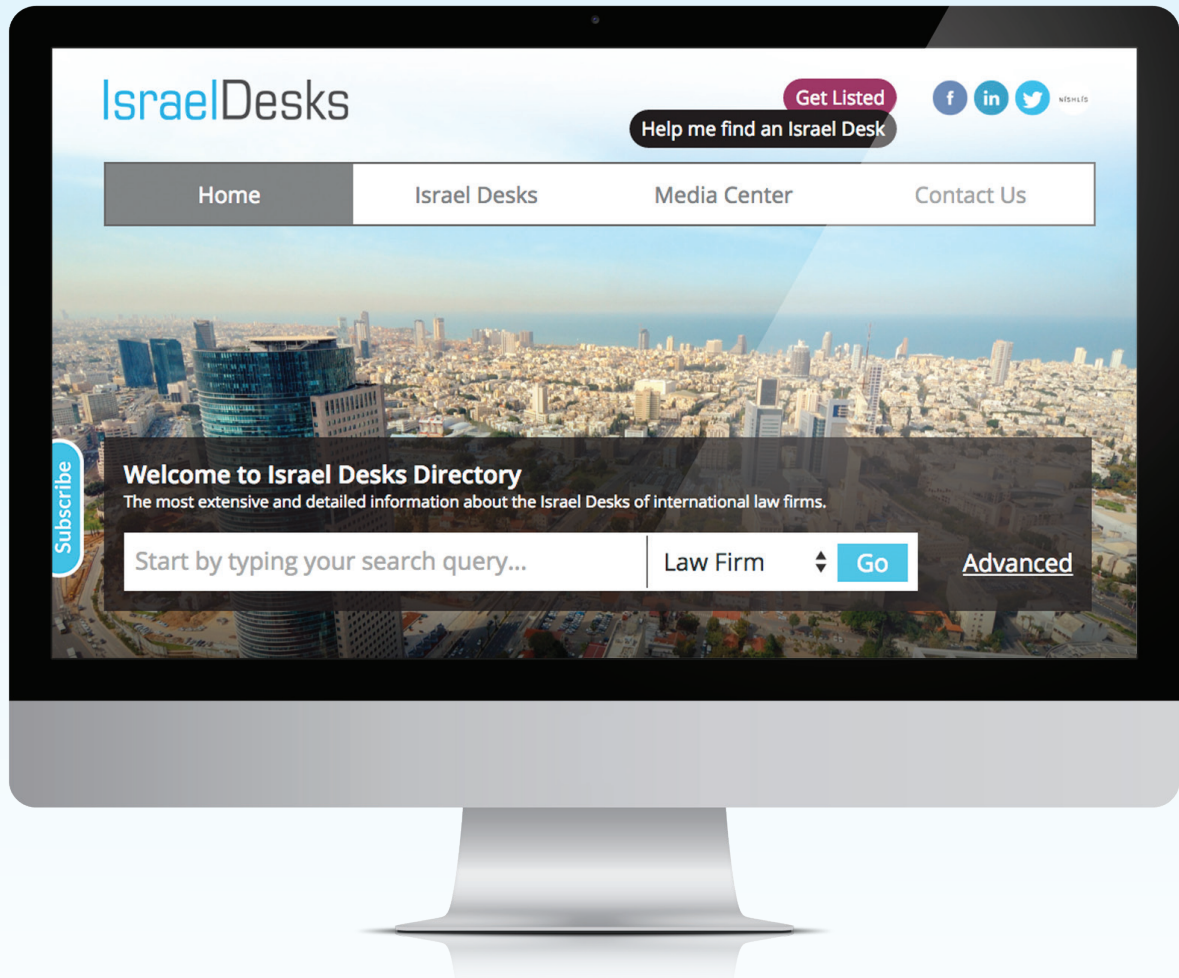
IsraelDesks

Get Listed

Help me find an Israel Desk

f in

NISHLIS

Home Israel Desks Media Center Contact Us

Subscribe

Welcome to Israel Desks Directory

The most extensive and detailed information about the Israel Desks of international law firms.

Start by typing your search query...

Law Firm

Go

Advanced